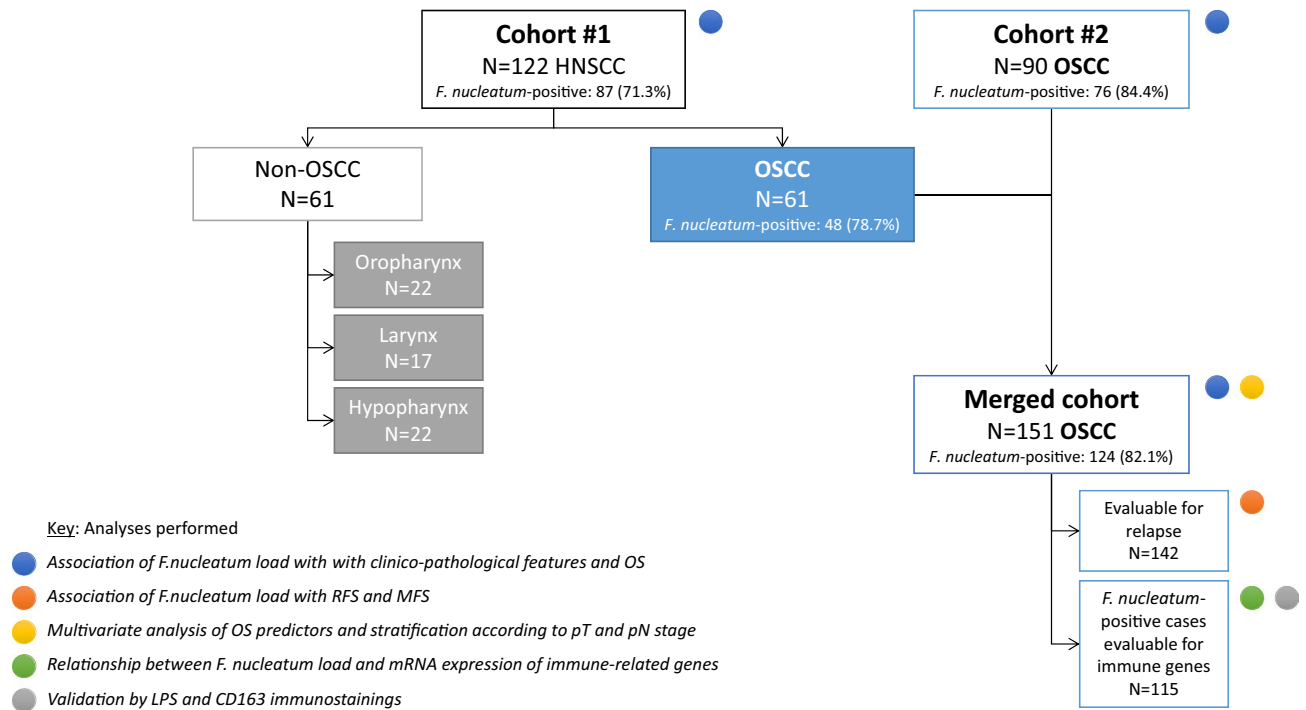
Cohort #1
N=122 HNSCC
F. nucleatum-positive: 87 (71.3%)

Cohort #2
N=90 OSCC
F. nucleatum-positive: 76 (84.4%)

Non-OSCC
N=61

OSCC
N=61
F. nucleatum-positive: 48 (78.7%)

Oropharynx
N=22

Larynx
N=17

Hypopharynx
N=22

Merged cohort
N=151 OSCC
F. nucleatum-positive: 124 (82.1%)

Evaluable for relapse
N=142

F. nucleatum-positive cases evaluable for immune genes
N=115

Key: Analyses performed
Association of F.nucleatum load with with clinico-pathological features and OS
Association of F.nucleatum load with RFS and MFS
Multivariate analysis of OS predictors and stratification according to pT and pN stage
Relationship between F. nucleatum load and mRNA expression of immune-related genes
Validation by LPS and CD163 immunostainings